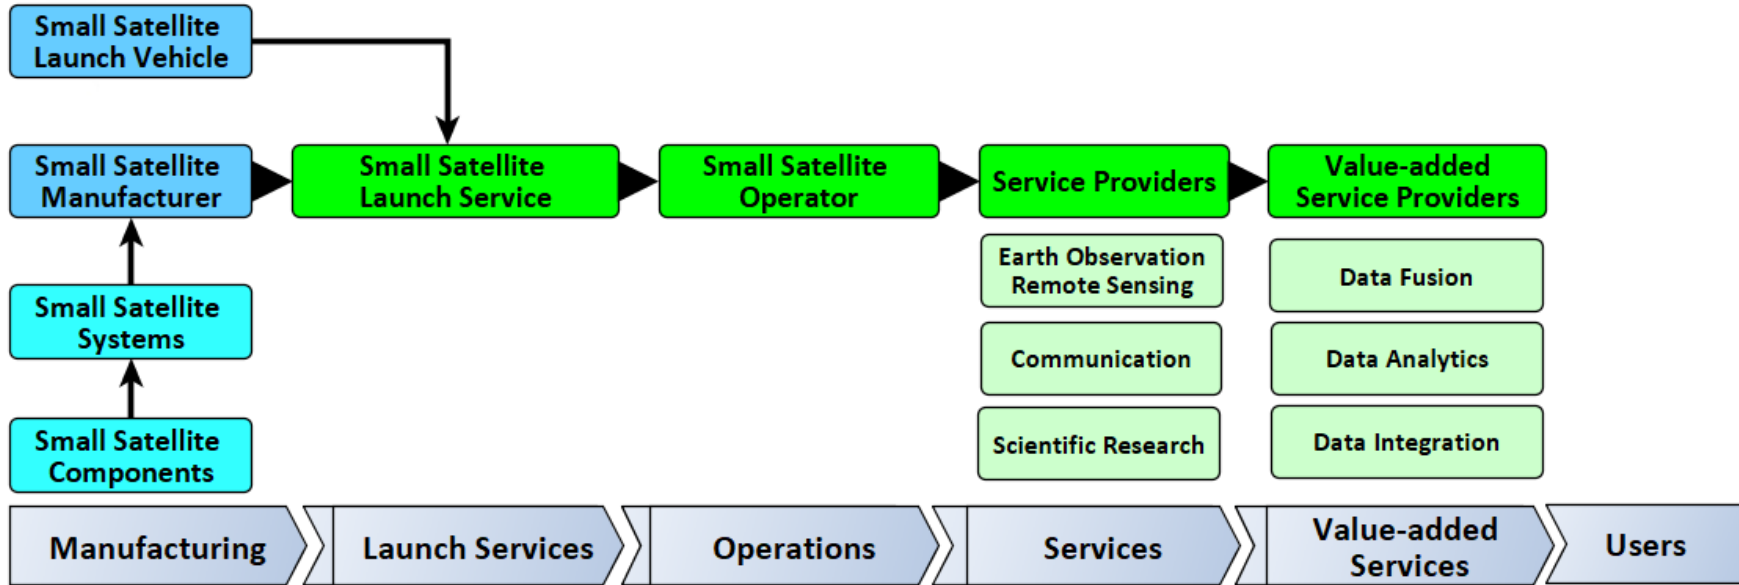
Small Satellite Launch Vehicle

Small Satellite Manufacturer

Small Satellite Launch Service

Small Satellite Operator

Service Providers

Value-added Service Providers

Small Satellite Systems

Small Satellite Components

Earth Observation Remote Sensing

Communication

Scientific Research

Data Fusion

Data Analytics

Data Integration

Manufacturing

Launch Services

Operations

Services

Value-added Services

Users